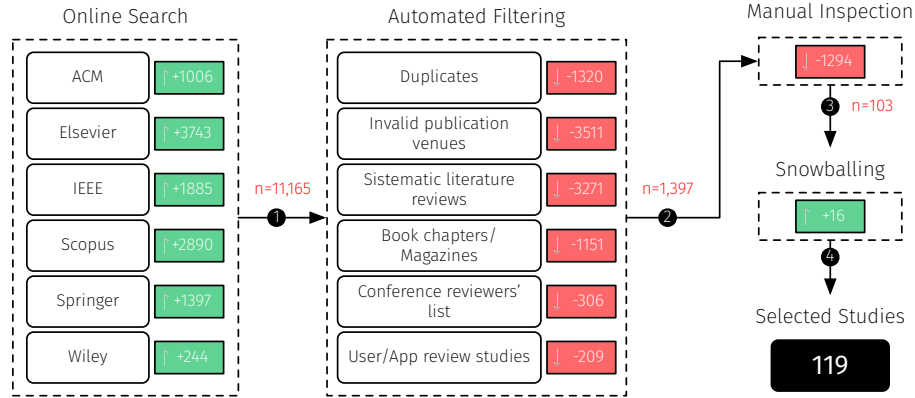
Online Search

ACM +1006
Elsevier +3743
IEEE +1885
Scopus +2890
Springer +1397
Wiley +244

n=11,165

1

Automated Filtering

Duplicates -1320
Invalid publication venues -3511
Sistematic literature reviews -3271
Book chapters/ Magazines -1151
Conference reviewers' list -306
User/App review studies -209

n=1,397

2

Manual Inspection

-1294

3

n=103

Snowballing

+16

4

Selected Studies

119